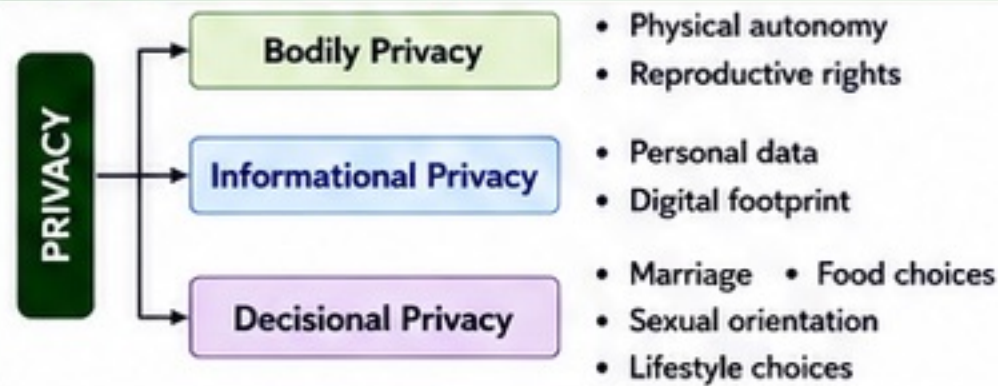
PRIVACY

Bodily Privacy

• Physical autonomy
• Reproductive rights

Informational Privacy

• Personal data
• Digital footprint

Decisional Privacy

• Marriage • Food choices
• Sexual orientation
• Lifestyle choices